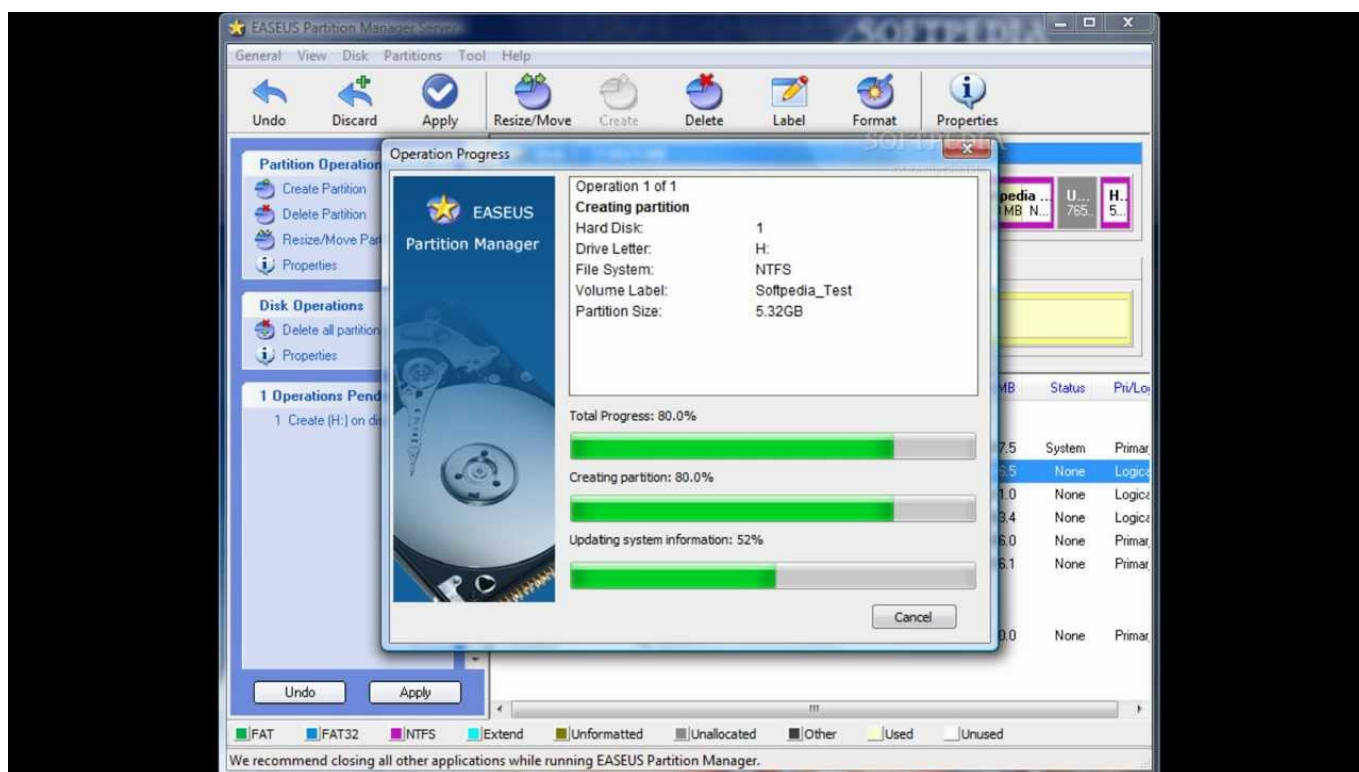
EASEUS Partition Manager Server

SOFTPEDIA

General View Disk Partitions Tool Help

Undo Discard Apply Resize/Move Create Delete Label Format Properties

Partition Operation
Create Partition
Delete Partition
Resize/Move Par
Properties

Disk Operations
Delete all partition
Properties

1 Operations Pend
1 Create (H:) on di

Undo Apply

Operation Progress

EASEUS
Partition Manager

Operation 1 of 1
Creating partition

| | |
|---|---|
| Hard Disk: | 1 |
| Drive Letter: | H: |
| File System: | NTFS |
| Volume Label: | Softpedia_Test |
| Partition Size: | 5.32GB |

Total Progress: 80.0%

Creating partition: 80.0%

Updating system information: 52%

Cancel

pedia ... MB N... U... 765. H... 5...

| MB | Status | Pri/Lo |
|---|---|---|
| 7.5 | System | Primar |
| 6.5 | None | Logica |
| 1.0 | None | Logica |
| 3.4 | None | Logica |
| 6.0 | None | Primar |
| 6.1 | None | Primar |
| 0.0 | None | Primar |

FAT FAT32 NTFS Extend Unformatted Unallocated Other Used Unused

We recommend closing all other applications while running EASEUS Partition Manager.